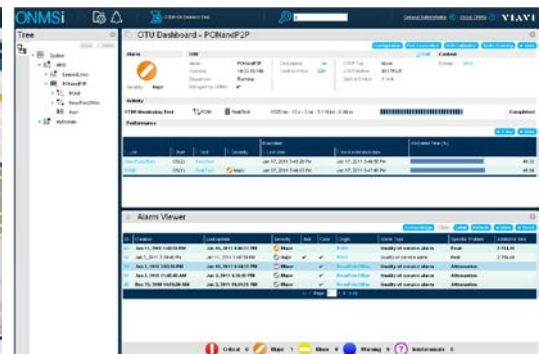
ONMSi

VIAVI

Tree

OTU Dashboard - PONandP2P

Status

Security: Major

Activity

Performance

Alarm Viewer

Creation

Last update

Severity

Ack.

Clear

Origin

Alarm Type

Specific Problem

Additional text

Major

Attenuation

Critical 0

Major 1

Minor 0

Warning 0

Indeterminate 0